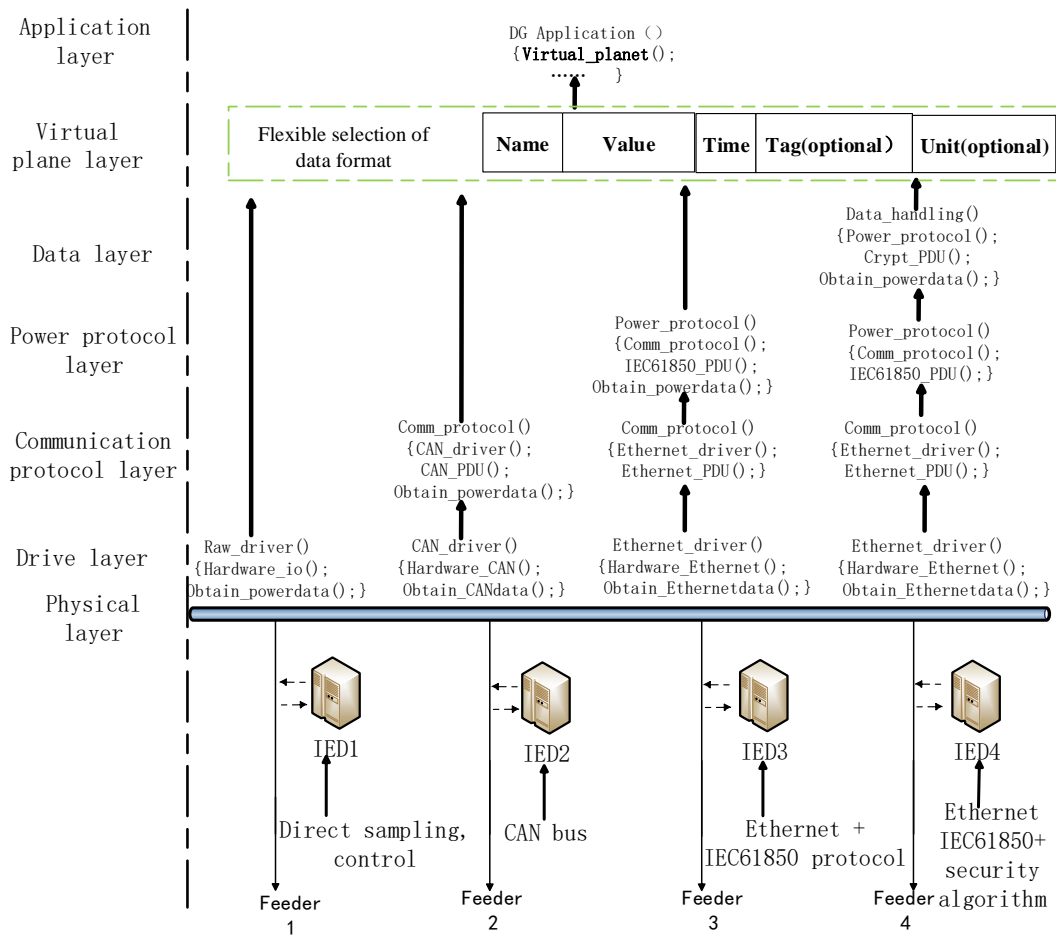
Application layer

Virtual plane layer

Data layer

Power protocol layer

Communication protocol layer

Drive layer

Physical layer

DG Application（）
{Virtual_planet();
…… }

Flexible selection of data format

| Name | Value | Time | Tag(optional） | Unit(optional) |
|---|---|---|---|---|

Data_handling()
{Power_protocol();
Crypt_PDU();
Obtain_powerdata();}

Power_protocol()
{Comm_protocol();
IEC61850_PDU();
Obtain_powerdata();}

Power_protocol()
{Comm_protocol();
IEC61850_PDU();}

Comm_protocol()
{CAN_driver();
CAN_PDU();
Obtain_powerdata();}

Comm_protocol()
{Ethernet_driver();
Ethernet_PDU();}

Comm_protocol()
{Ethernet_driver();
Ethernet_PDU();}

Raw_driver()
{Hardware_io();
Obtain_powerdata();}

CAN_driver()
{Hardware_CAN();
Obtain_CANdata();}

Ethernet_driver()
{Hardware_Ethernet();
Obtain_Ethernetdata();}

Ethernet_driver()
{Hardware_Ethernet();
Obtain_Ethernetdata();}

IED1

IED2

IED3

IED4

Direct sampling, control

CAN bus

Ethernet + IEC61850 protocol

Ethernet IEC61850+ security algorithm

Feeder 1

Feeder 2

Feeder 3

Feeder 4